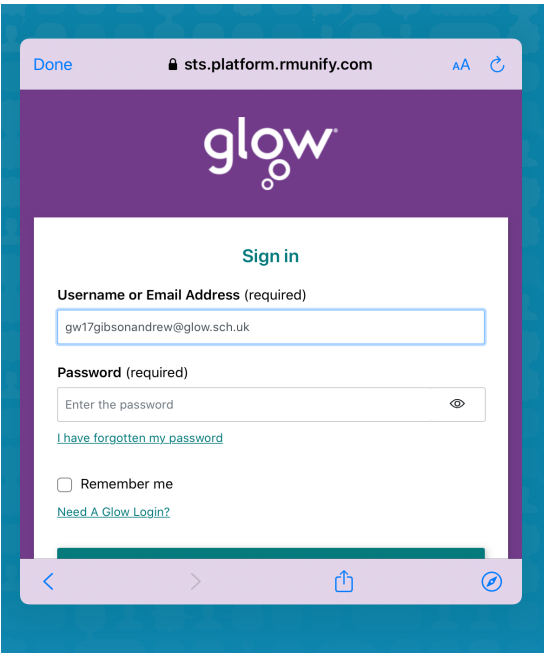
Done sts.platform.rmunify.com AA

glow

Sign in

Username or Email Address (required)

gw17gibsonandrew@glow.sch.uk

Password (required)

Enter the password

I have forgotten my password

Remember me

Need A Glow Login?